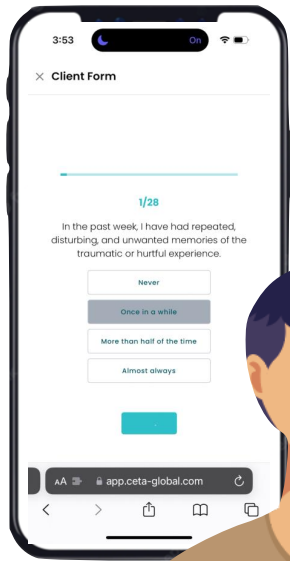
3:53

On

× Client Form

1/28

In the past week, I have had repeated, disturbing, and unwanted memories of the traumatic or hurtful experience.

Never

Once in a while

More than half of the time

Almost always

AA app.ceta-global.com